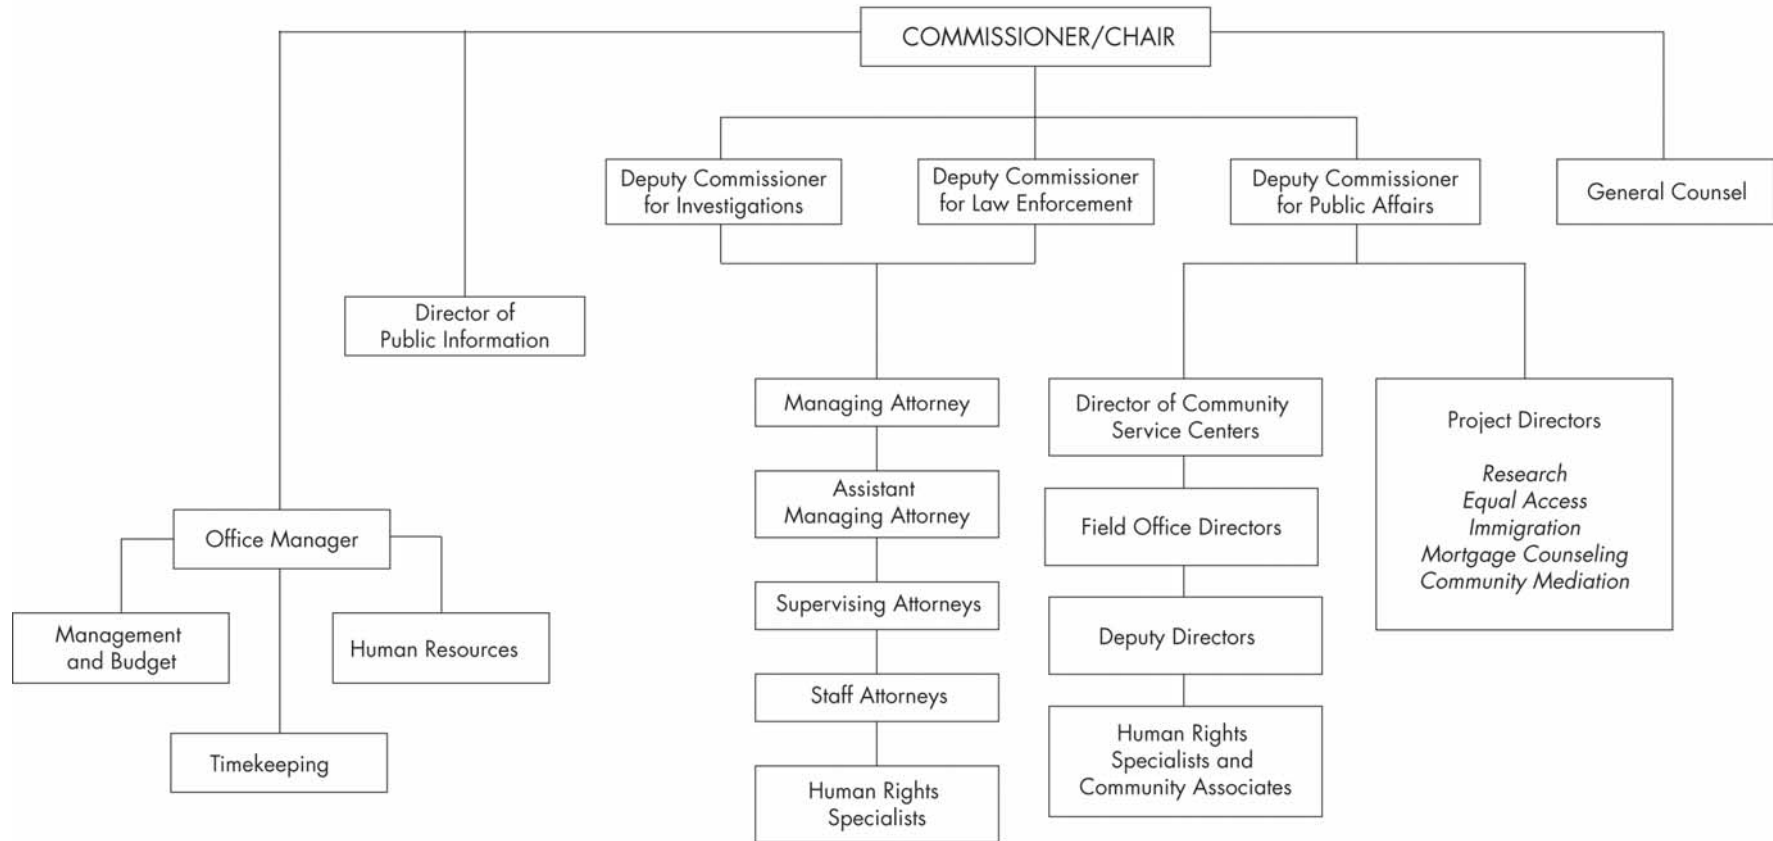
COMMISSIONER/CHAIR

Deputy Commissioner for Investigations

Deputy Commissioner for Law Enforcement

Deputy Commissioner for Public Affairs

General Counsel

Director of Public Information

Managing Attorney

Assistant Managing Attorney

Supervising Attorneys

Staff Attorneys

Human Rights Specialists

Director of Community Service Centers

Field Office Directors

Deputy Directors

Human Rights Specialists and Community Associates

Project Directors

*Research*
*Equal Access*
*Immigration*
*Mortgage Counseling*
*Community Mediation*

Office Manager

Management and Budget

Human Resources

Timekeeping